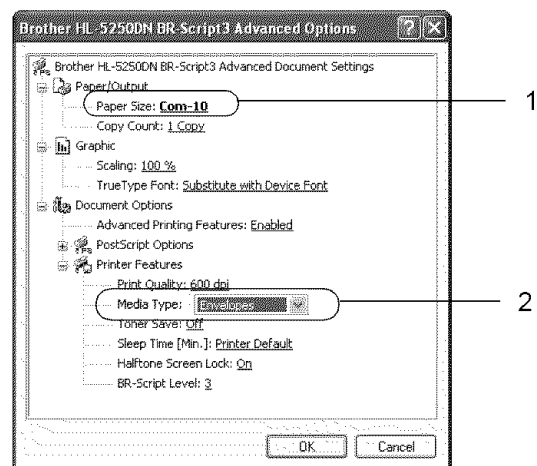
Brother HL-5250DN BR-Script3 Advanced Options

Brother HL-5250DN BR-Script3 Advanced Document Settings
Paper/Output
Paper Size: Com-10
Copy Count: 1 Copy
Graphic
Scaling: 100 %
TrueType Font: Substitute with Device Font
Document Options
Advanced Printing Features: Enabled
PostScript Options
Printer Features
Print Quality: 600 dpi
Media Type: Envelopes
Toner Save: Off
Sleep Time [Min.]: Printer Default
Halftone Screen Lock: On
BR-Script Level: 3

OK
Cancel

1
2